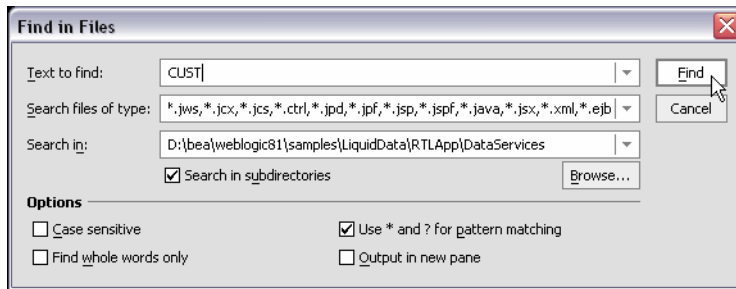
Find in Files

Text to find: CUST

Find

Search files of type: *.jws,*.jcx,*.jcs,*.ctrl,*.jpd,*.jpf,*.jsp,*.jspf,*.java,*.jsx,*.xml,*.ejb

Cancel

Search in: D:\bea\weblogic81\samples\LiquidData\RTLApp\DataServices

☑ Search in subdirectories

Browse...

Options

☐ Case sensitive

☑ Use * and ? for pattern matching

☐ Find whole words only

☐ Output in new pane